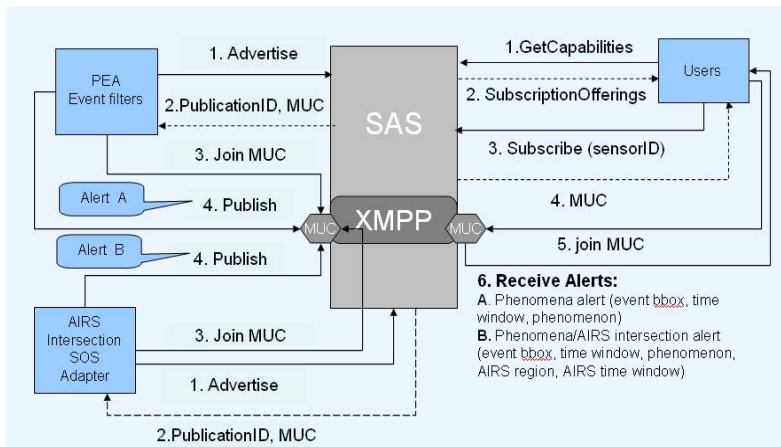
PEA
Event filters

1. Advertise

2.PublicationID, MUC

3. Join MUC

Alert A

4. Publish

Alert B

4. Publish

AIRS
Intersection
SOS
Adapter

3. Join MUC

1. Advertise

2.PublicationID, MUC

SAS

XMPP

MUC

MUC

1.GetCapabilities

Users

2. SubscriptionOfferings

3. Subscribe (sensorID)

4. MUC

5. join MUC

6. Receive Alerts:
A. Phenomena alert (event bbox, time window, phenomenon)
B. Phenomena/AIRS intersection alert (event bbox, time window, phenomenon, AIRS region, AIRS time window)